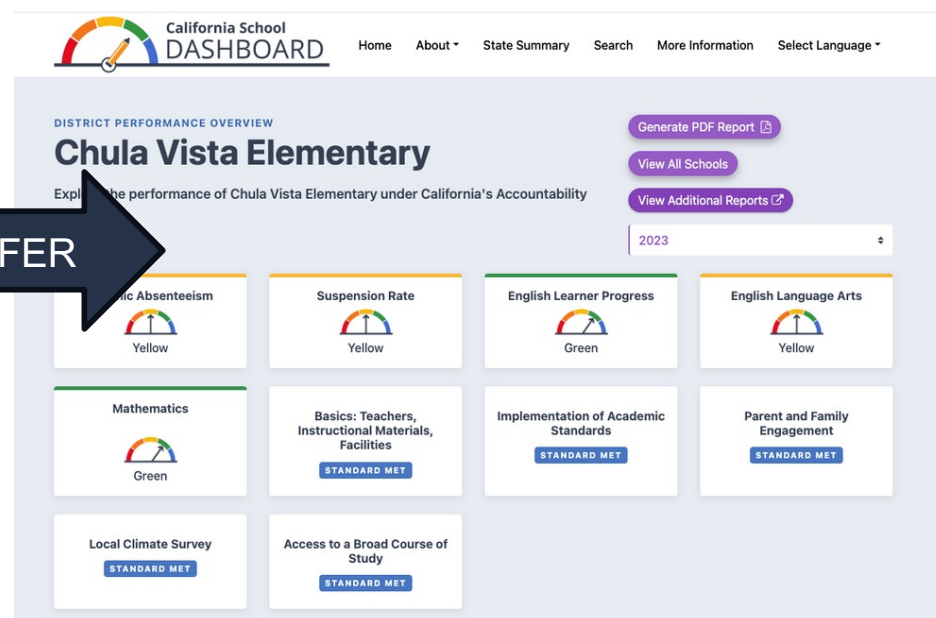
California School DASHBOARD

Home About State Summary Search More Information Select Language

DISTRICT PERFORMANCE OVERVIEW

Chula Vista Elementary

Expl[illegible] the performance of Chula Vista Elementary under California's Accountability

Generate PDF Report

View All Schools

View Additional Reports

2023

FER

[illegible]ic Absenteeism
Yellow

Suspension Rate
Yellow

English Learner Progress
Green

English Language Arts
Yellow

Mathematics
Green

Basics: Teachers, Instructional Materials, Facilities
STANDARD MET

Implementation of Academic Standards
STANDARD MET

Parent and Family Engagement
STANDARD MET

Local Climate Survey
STANDARD MET

Access to a Broad Course of Study
STANDARD MET